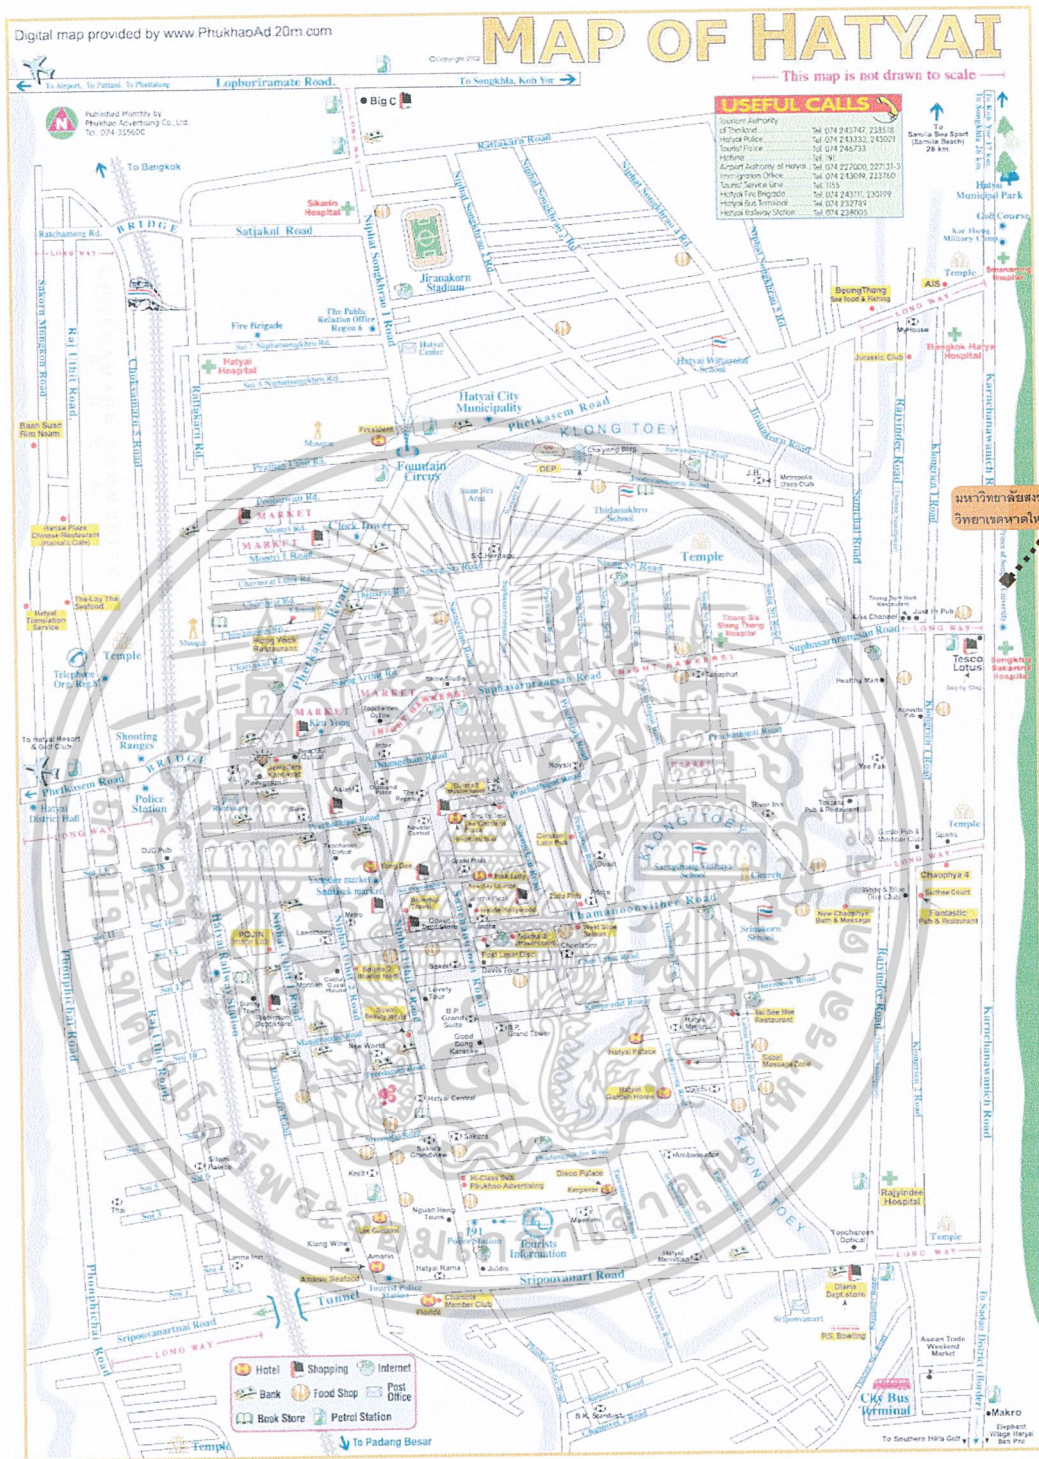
Digital map provided by www.PhukhaoAd.20m.com

MAP OF HATYAI

This map is not drawn to scale

©Copyright 2002

Published Monthly by Phukhao Advertising Co., Ltd. Tel. 074-355600

To Airport, To Pattani, To Phattalung

Lopburiramate Road

To Songkhla, Koh Yor

Big C

USEFUL CALLS

| | |
|---|---|
| Tourism Authority of Thailand | Tel. 074 243747, 238518 |
| Hatyai Police | Tel. 074 243332, 243021 |
| Tourist Police | Tel. 074 246733 |
| Hotline | Tel. 191 |
| Airport Authority of Hatyai | Tel. 074 227000, 227131-3 |
| Immigration Office | Tel. 074 243019, 233760 |
| Tourist Service Line | Tel. 1155 |
| Hatyai Fire Brigade | Tel. 074 243111, 230199 |
| Hatyai Bus Terminal | Tel. 074 232789 |
| Hatyai Railway Station | Tel. 074 238005 |

To Samila Sea Sport (Samila Beach) 26 km.

To Kuh Yor 17 km. To Songkhla 26 km.

Hatyai Municipal Park

Golf Course

Kor Hong Military Camp

To Bangkok

BRIDGE

Ratchamong Rd.

LONG WAY

Satjakul Road

Sikarin Hospital

Rattakarn Road

Niphat Songkhrao 1 Rd.

Niphat Songkhrao 2 Rd.

Niphat Songkhrao 3 Rd.

Niphat Songkhrao 4 Rd.

Jiranakorn Stadium

Temple

Bangkok Hatyai Hospital

AIS

Fire Brigade

The Public Relation Office Region 6

Hatyai Center

Hatyai Hospital

BeungThong Sea food & Fishing

Mit-mosai

Jurassic Club

Baan Suan Rim Naam

Sakorn Mongkon Road

Rat Uthit Road

Chotiwitayakul Road

Rattakarn Rd.

Hatyai Wittayalai School

Hatyai City Municipality

Phetkasem Road

KLONG TOEY

President

Mosque

Fountain Circus

DEP

Chaiyong Bldg

Thidanukhro School

Metropole Disco Club

Saeng Chan Road

Rattanakarn Road

Karnchanawanich Road

มหาวิทยาลัยสงขลา วิทยาเขตหาดใหญ่

Hansa Plaza Chinese Restaurant

MARKET

Clock Tower

Temple

Sansi Road

Thung Tam Hark Restaurant

Just In Pub

Tesco Lotus

Songkhla Nakarin Hospital

The Lay Thai Seafood

Hatyai Translation Service

Telephone Org. Reg. 9

Temple

Tang Sai Thong Hospital

Supphasarnrangsan Road

LONG WAY

NIGHT MARKET

Healthy Mart

Phetkasem Road

MARKET

Shooting Ranges

To Hatyai Resort & Golf Club

BRIDGE

Phetkasem Road

Hatyai District Hall

LONG WAY

Police Station

Thamnoonvithee Road

Prachathipat Road

Yes Park

KLONG TOEY

Temple

Church

Saengchan Wittaya School

Chaophya 4

Sukhoe Court

Fantastic Pub & Restaurant

New Chaophya Bath & Massage

Srisakorn School

Hatyai Railway Station

Niphat Uthit 1 Road

Niphat Uthit 2 Road

Niphat Uthit 3 Road

Phonphichai Road

Rat Uthit Road

Hatyai Palace

Hatyai Garden Home

Lee See Hee Restaurant

Sabai Massage Club

B.P. Grand Tower

Good Sung Karaoke

Rajyindee Road

Karnchanawanich Road

Kamprasit Road

Rajyindee Hospital

Hatyai Central

Sakura

Disco Palace

Emperor

Hi-Class Bus Phukhao Advertising

191 Police Station

Tourists Information

KLONG TOEY

Temple

LONG WAY

Sripoovanart Road

Tunnel

Tourist Police Station

Member Club

Diana Department

Sripoovanart

P.S. Bowling

Asean Trade Weekend Market

To Sadao District Border

City Bus Terminal

Makro

Elephant Village Hatyai Ban Pru

To Southern Hills Golf

Sripoovanart Road

LONG WAY

Hotel

Shopping

Internet

Bank

Food Shop

Post Office

Book Store

Petrol Station

Temple

To Padang Besar